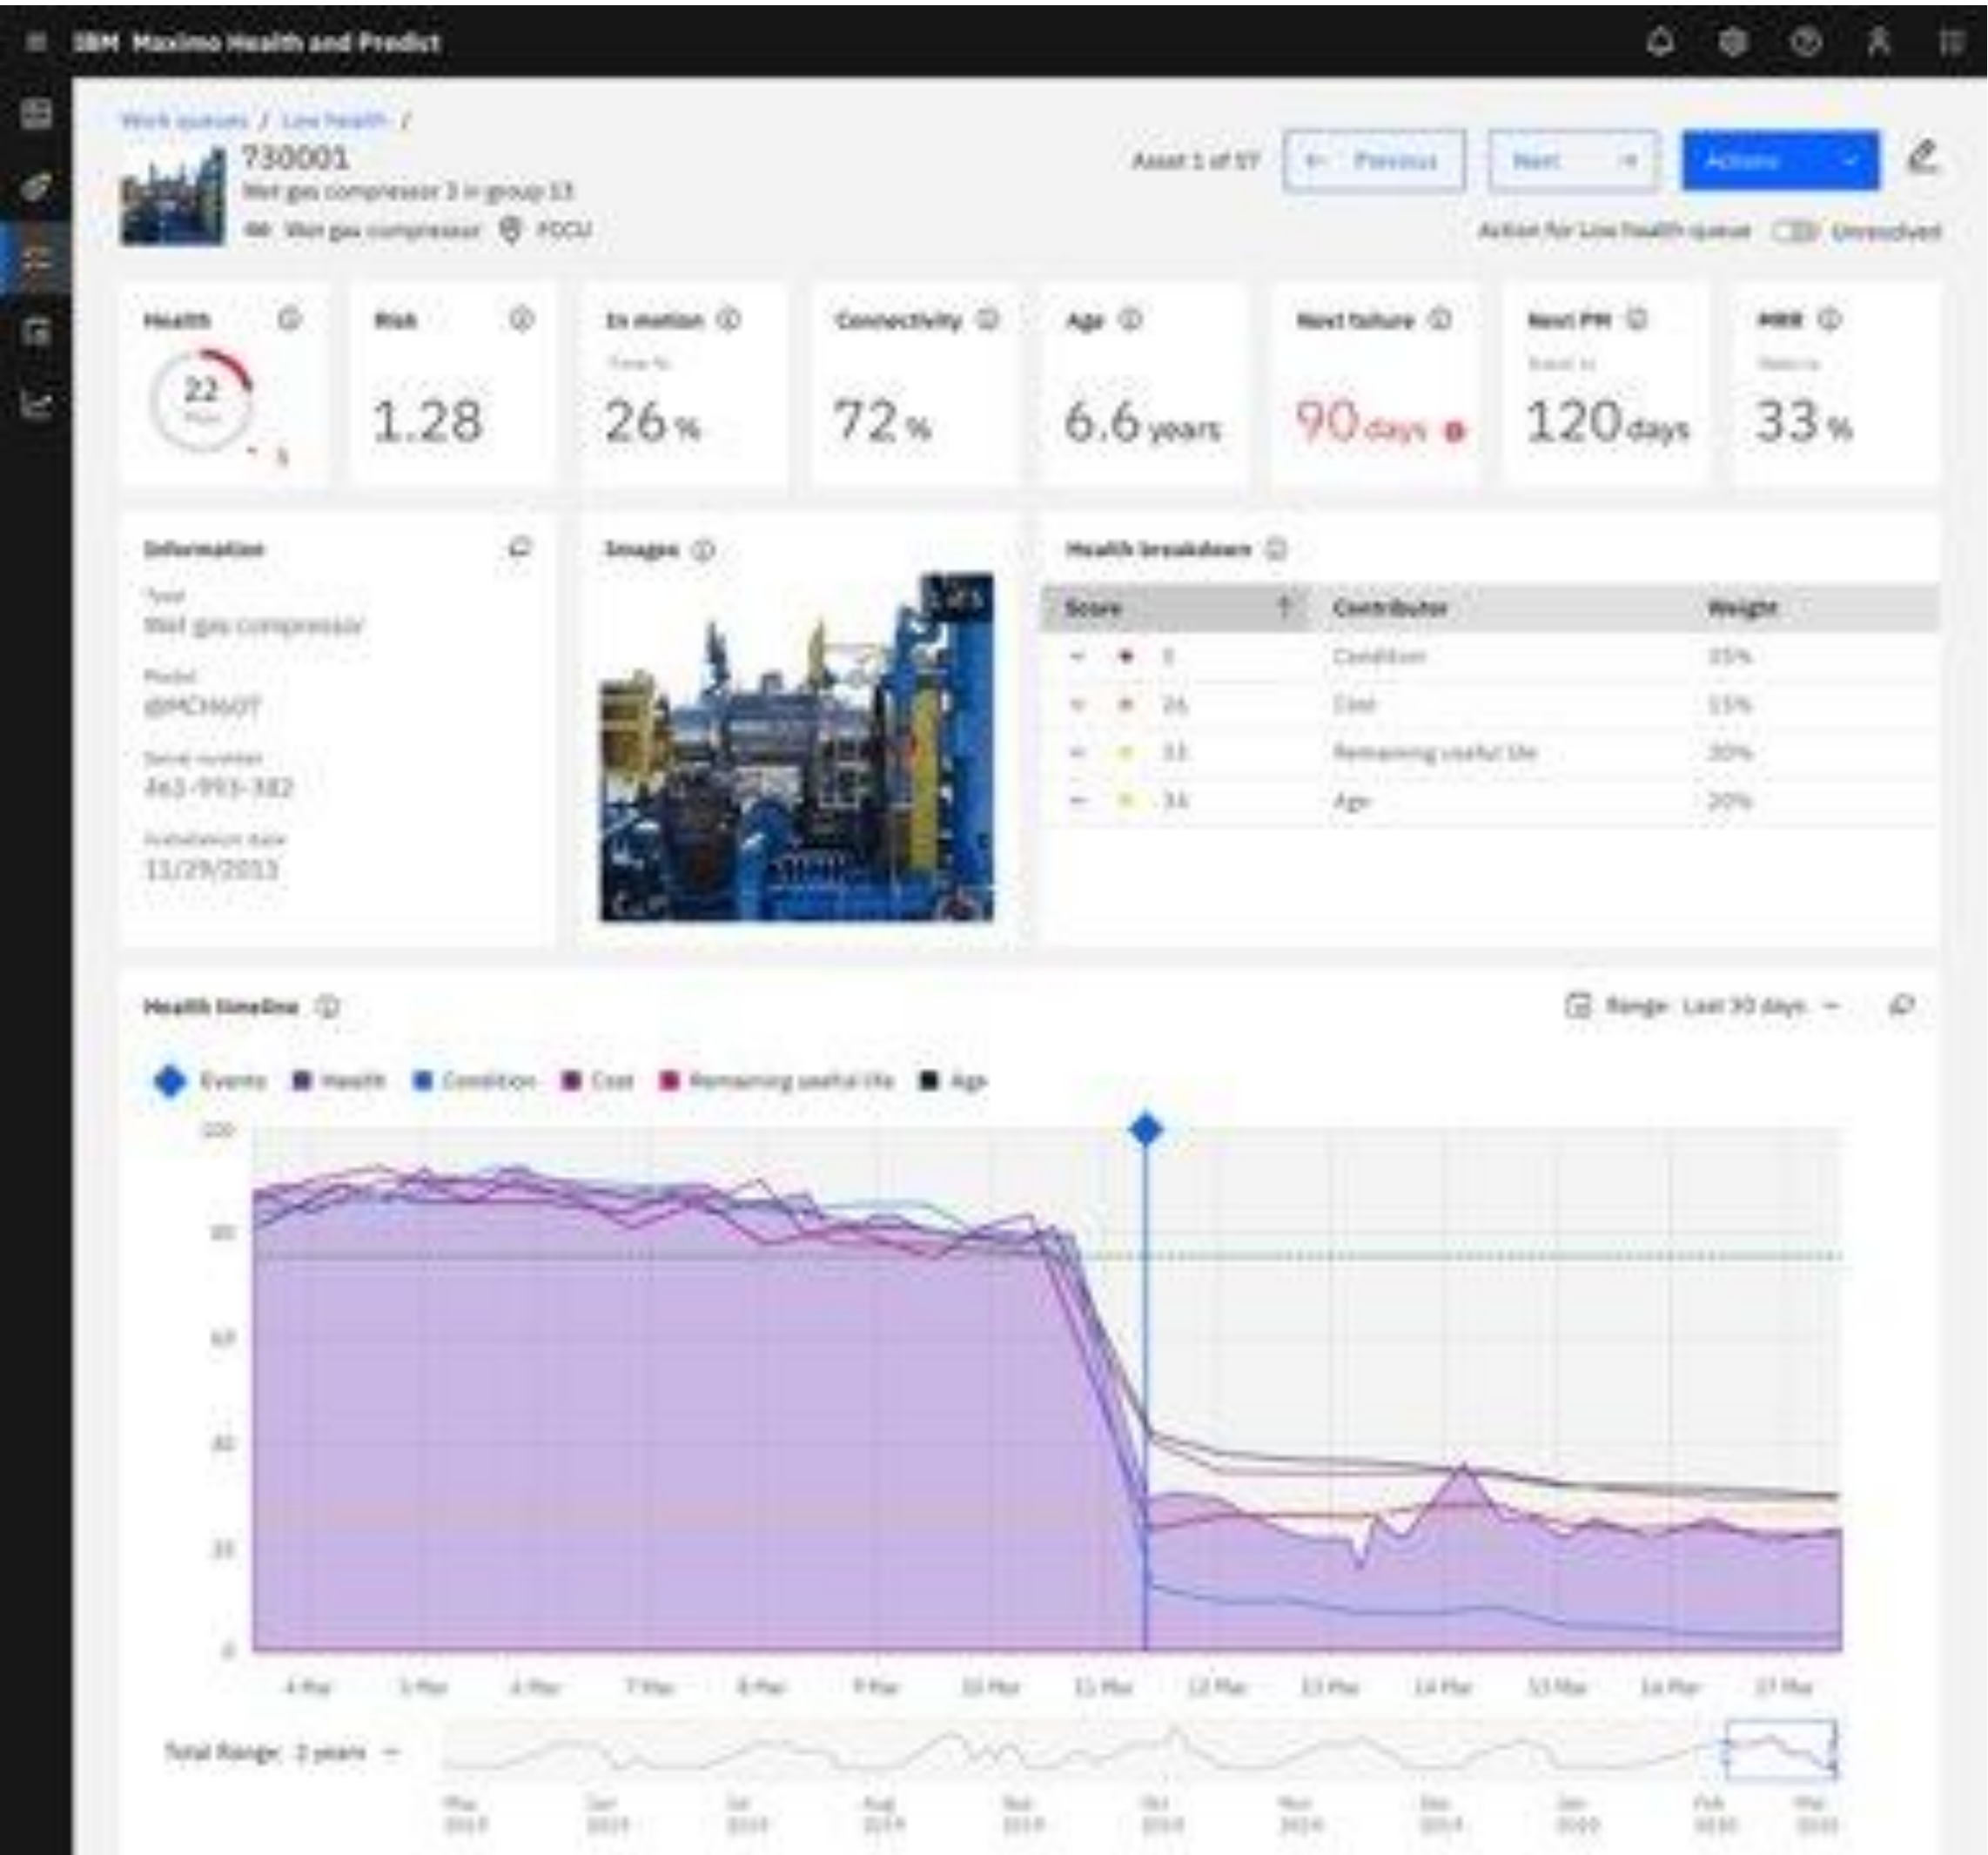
IBM Maximo Health and Predict

Work queues / Low health /

730001

Wet gas compressor 3 in group 13

Wet gas compressor FOCU

Asset 1 of 57

Previous

Next

Actions

Action for Low health queue

Unresolved

Health

22

Risk

1.28

In motion

Time %

26 %

Connectivity

72 %

Age

6.6 years

Next failure

90 days

Next PM

120 days

MRR

33 %

Information

Type

Wet gas compressor

Model

@MCH60T

Serial number

463-993-382

Installation date

11/29/2013

Images

Health breakdown

| Score | Contributor | Weight |
|---|---|---|
| 5 | Condition | 35% |
| 26 | Cost | 15% |
| 33 | Remaining useful life | 30% |
| 34 | Age | 20% |

Health timeline

Range: Last 30 days

Events Health Condition Cost Remaining useful life Age

100

80

60

40

20

0

4 Mar 5 Mar 6 Mar 7 Mar 8 Mar 9 Mar 10 Mar 11 Mar 12 Mar 13 Mar 14 Mar 15 Mar 16 Mar 17 Mar

Total Range: 2 years

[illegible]